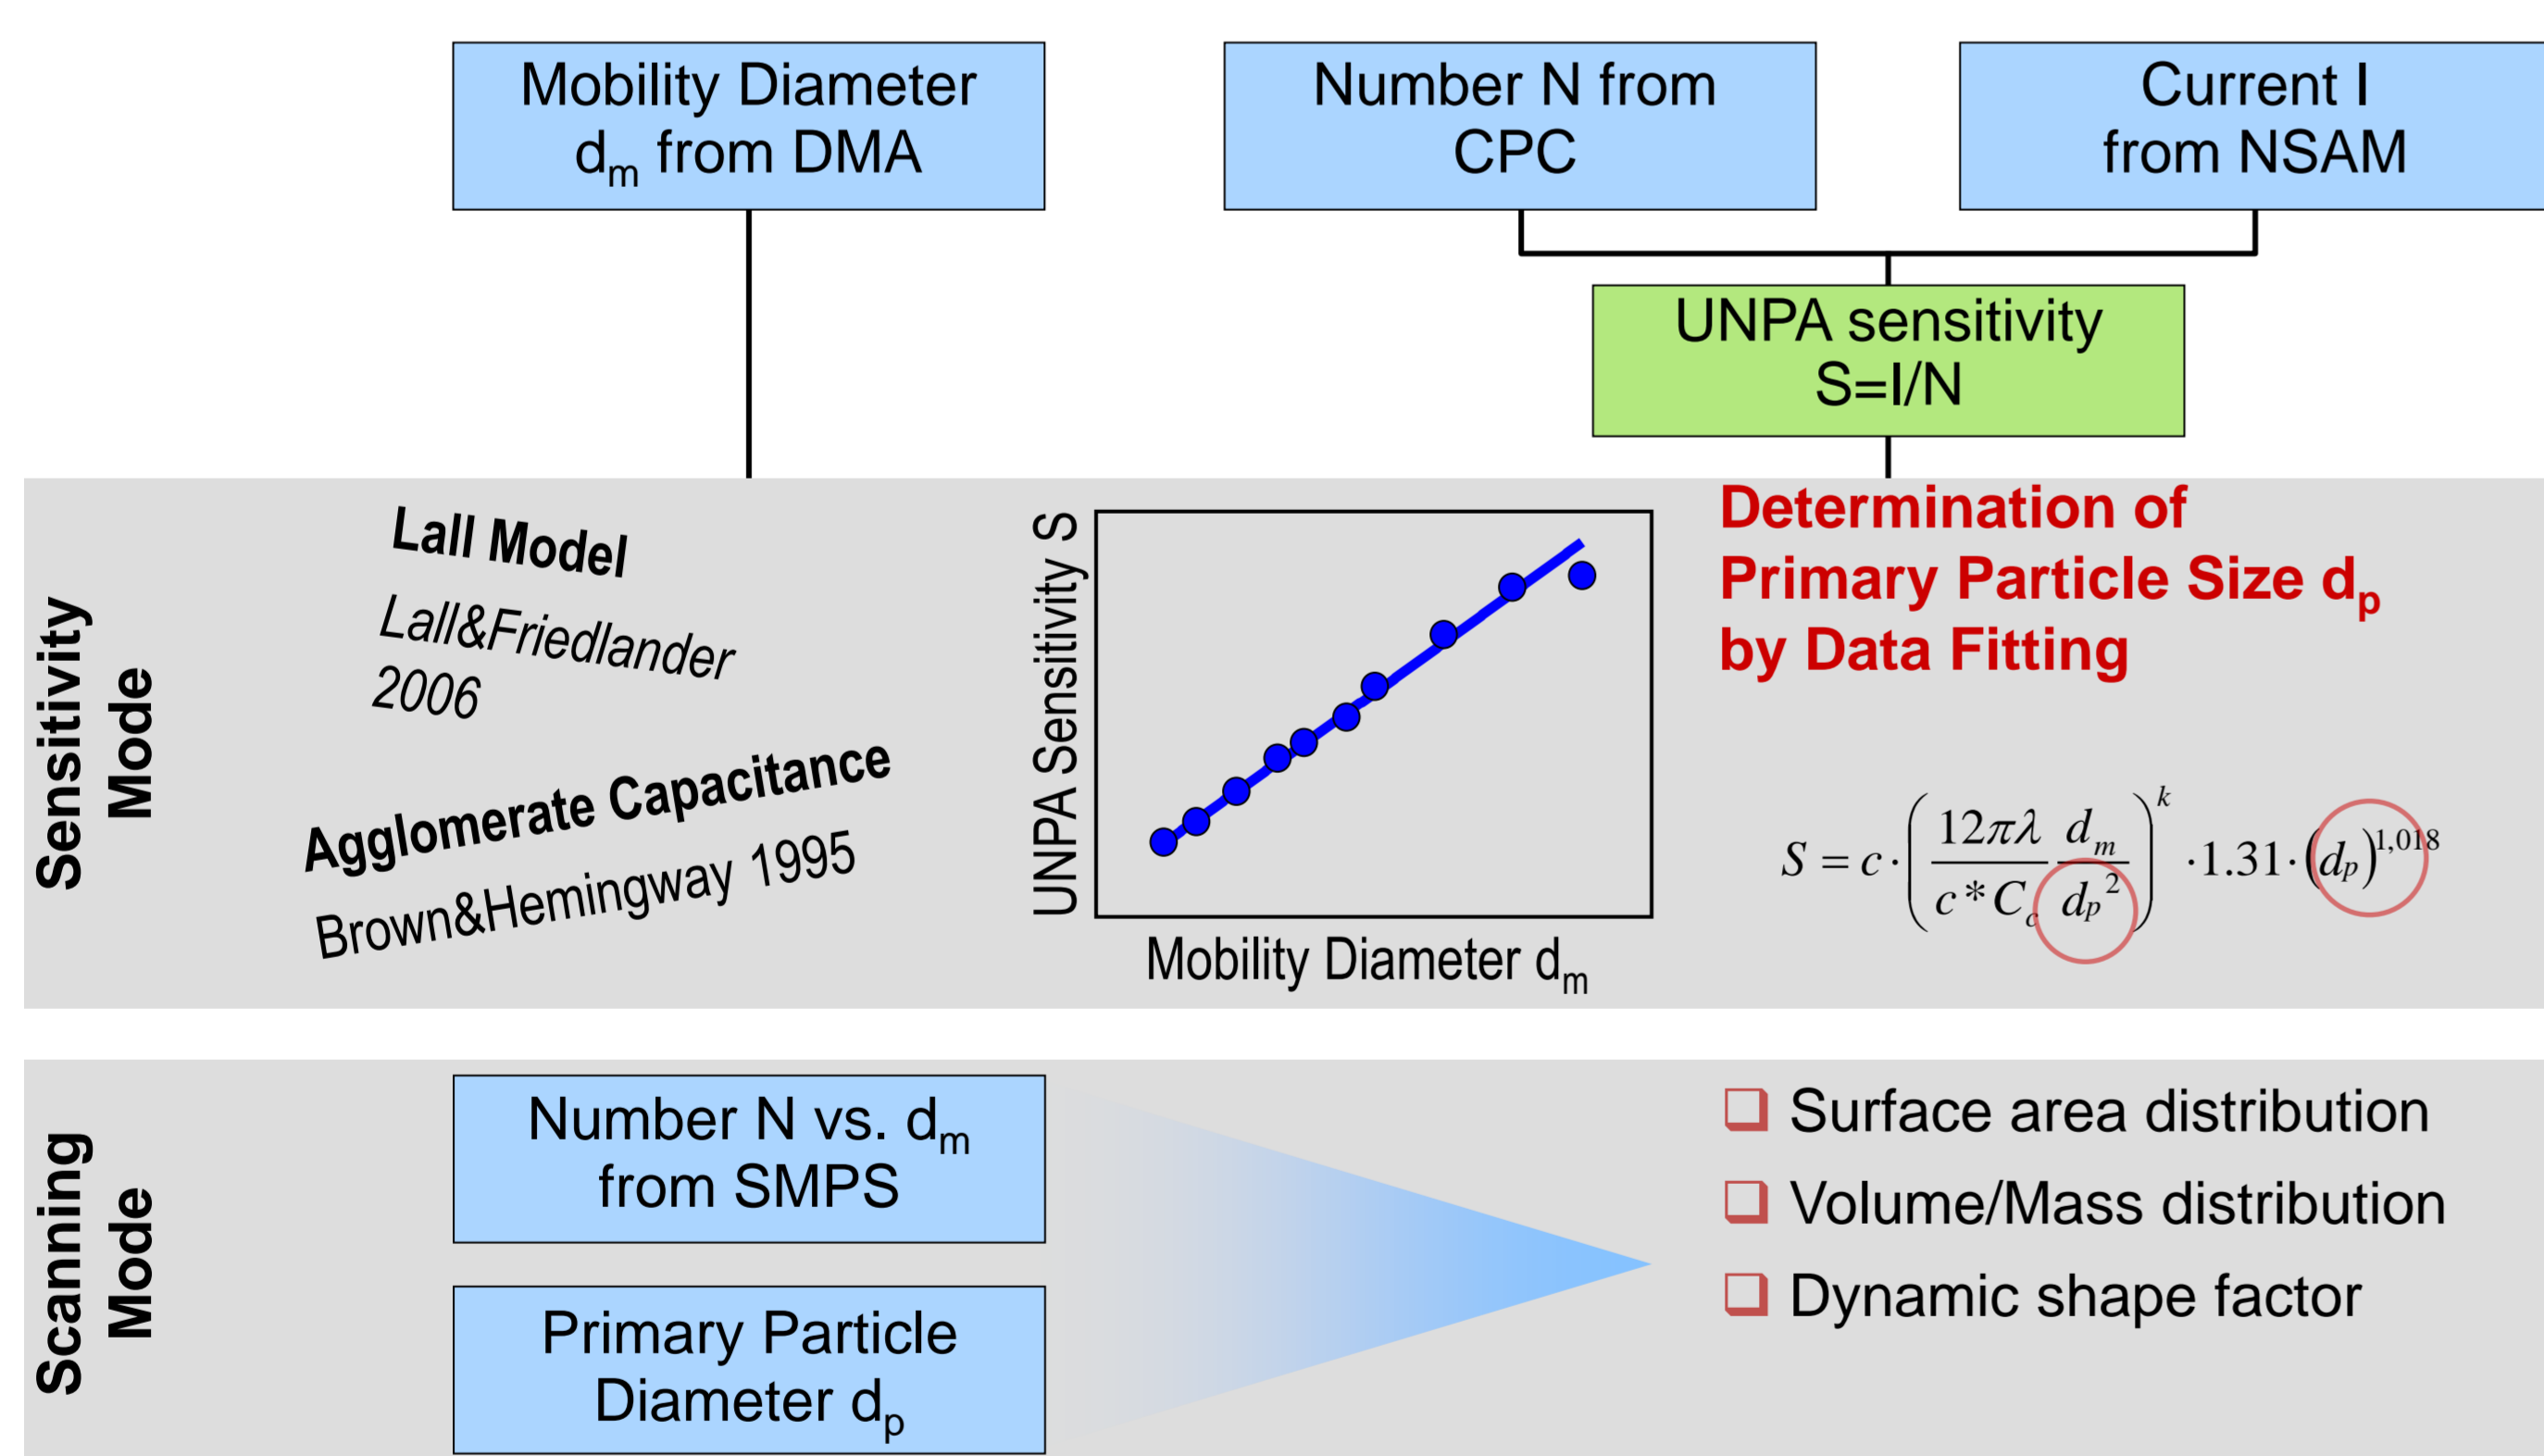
Mobility Diameter $d_m$ from DMA

Number N from CPC

Current I from NSAM

UNPA sensitivity S=I/N

Sensitivity Mode

Lall Model

Lall&Friedlander 2006

Agglomerate Capacitance

Brown&Hemingway 1995

UNPA Sensitivity S

Mobility Diameter $d_m$

Determination of Primary Particle Size $d_p$ by Data Fitting

$S = c \cdot \left( \frac{12\pi\lambda}{c * C_c} \frac{d_m}{d_p^2} \right)^k \cdot 1.31 \cdot (d_p)^{1,018}$

Scanning Mode

Number N vs. $d_m$ from SMPS

Primary Particle Diameter $d_p$

Surface area distribution

Volume/Mass distribution

Dynamic shape factor